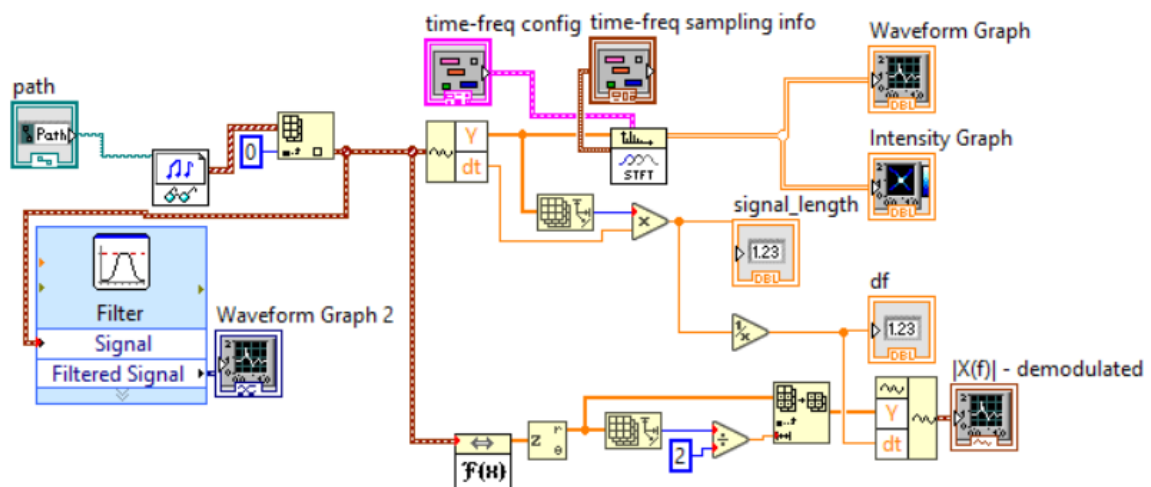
time-freq config
time-freq sampling info
Waveform Graph
path
Path
0
Y
dt
STFT
Intensity Graph
signal_length
1.23
DBL
DBL
DBL
Filter
Signal
Filtered Signal
Waveform Graph 2
df
1.23
DBL
|X(f)| - demodulated
Y
dt
2
$\mathfrak{F}(x)$